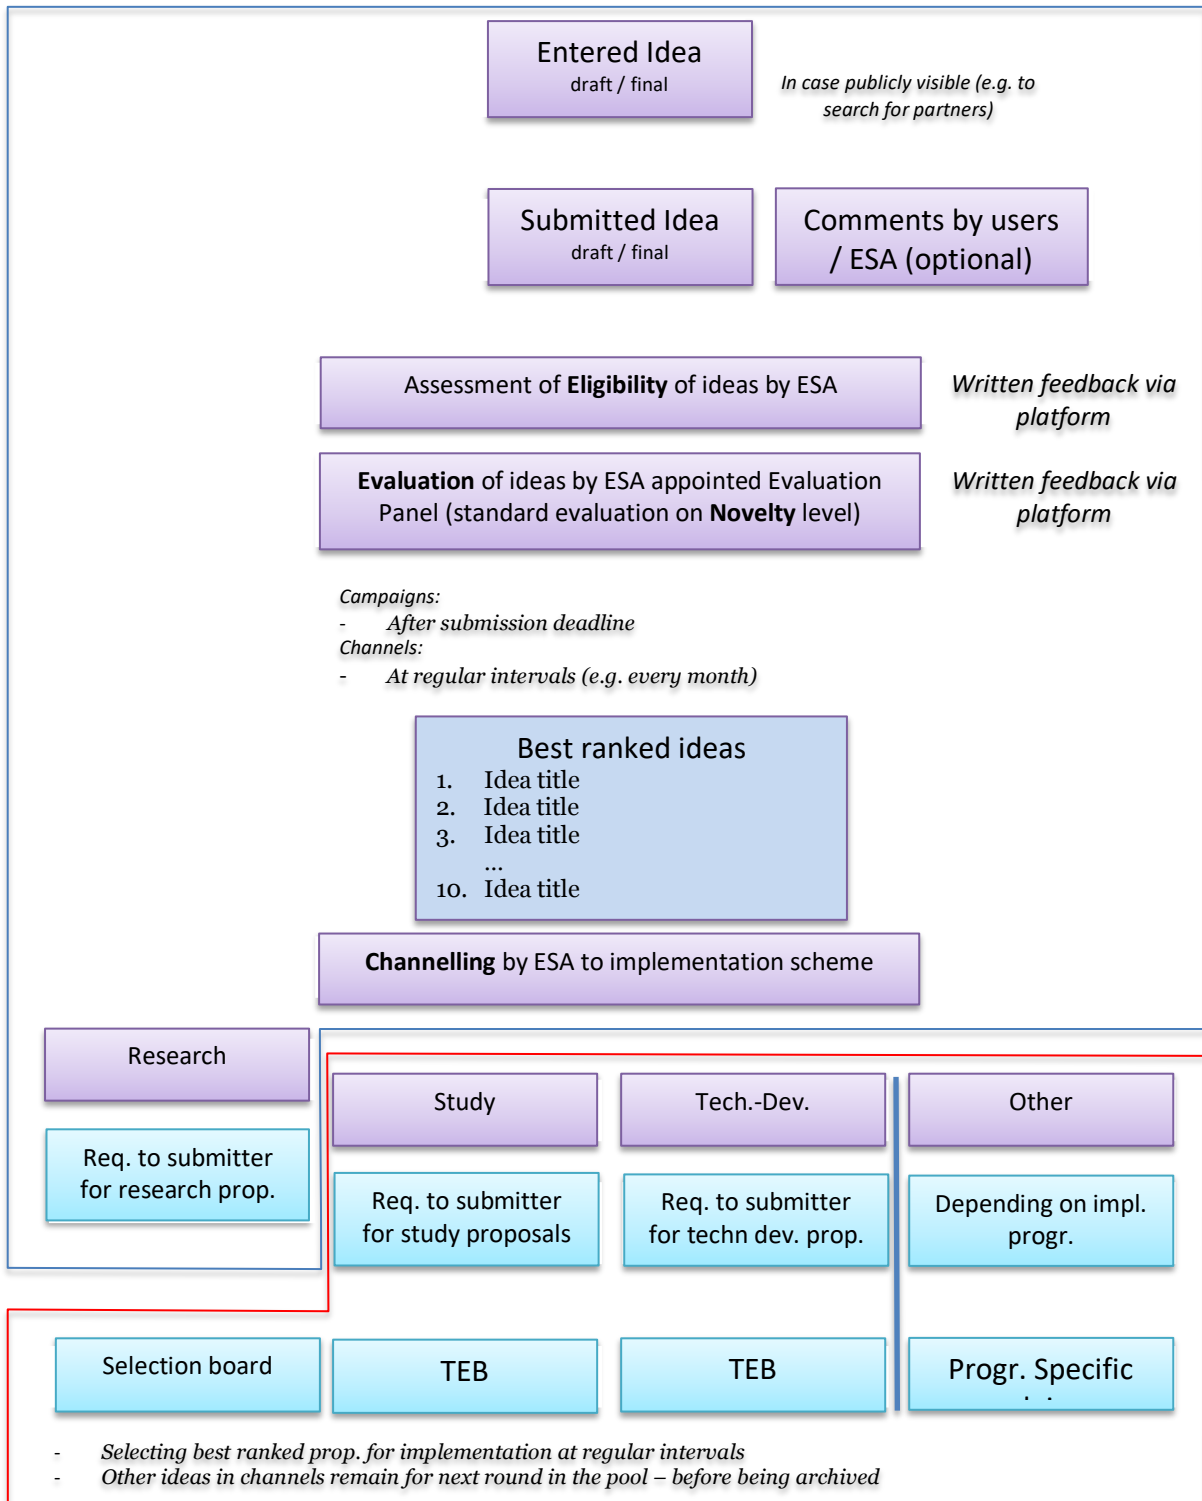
Entered Idea
draft / final

In case publicly visible (e.g. to search for partners)

Submitted Idea
draft / final

Comments by users / ESA (optional)

Assessment of **Eligibility** of ideas by ESA

Written feedback via platform

**Evaluation** of ideas by ESA appointed Evaluation Panel (standard evaluation on **Novelty** level)

Written feedback via platform

Campaigns:
- After submission deadline
Channels:
- At regular intervals (e.g. every month)

Best ranked ideas
1. Idea title
2. Idea title
3. Idea title
...
10. Idea title

**Channelling** by ESA to implementation scheme

Research

Req. to submitter for research prop.

Study

Req. to submitter for study proposals

Tech.-Dev.

Req. to submitter for techn dev. prop.

Other

Depending on impl. progr.

Selection board

TEB

TEB

Progr. Specific

- Selecting best ranked prop. for implementation at regular intervals
- Other ideas in channels remain for next round in the pool – before being archived